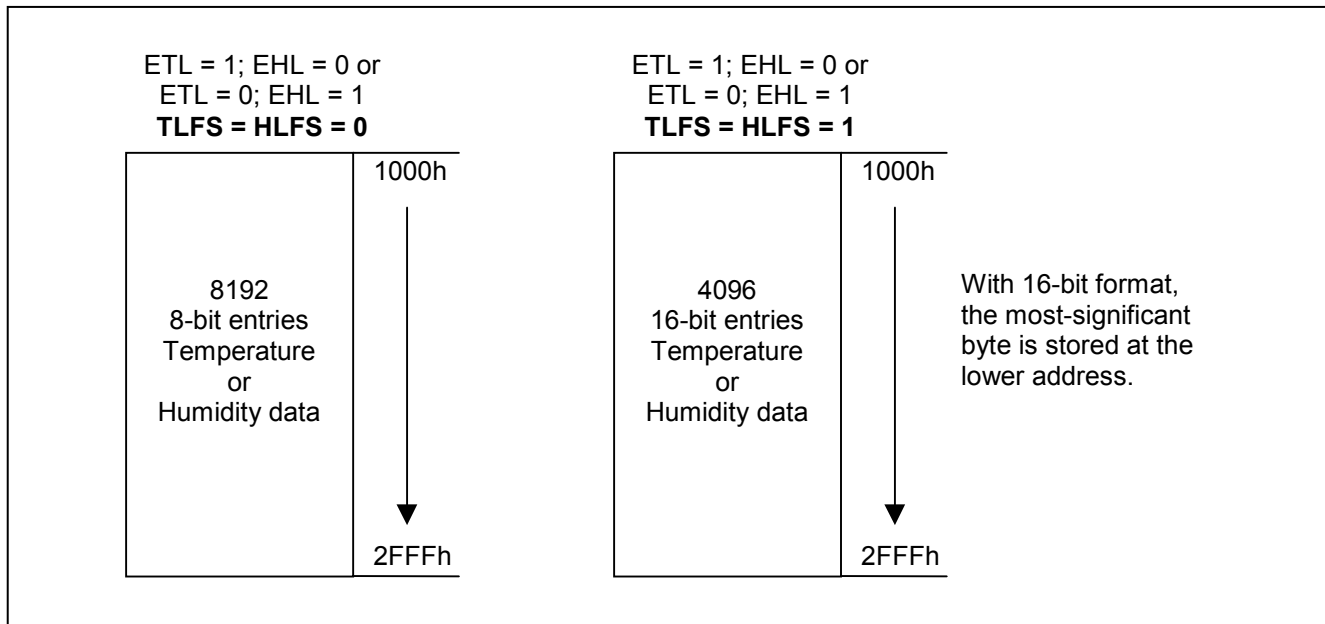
ETL = 1; EHL = 0 or
ETL = 0; EHL = 1
**TLFS = HLFS = 0**

1000h

8192
8-bit entries
Temperature
or
Humidity data

2FFFh

ETL = 1; EHL = 0 or
ETL = 0; EHL = 1
**TLFS = HLFS = 1**

1000h

4096
16-bit entries
Temperature
or
Humidity data

2FFFh

With 16-bit format, the most-significant byte is stored at the lower address.